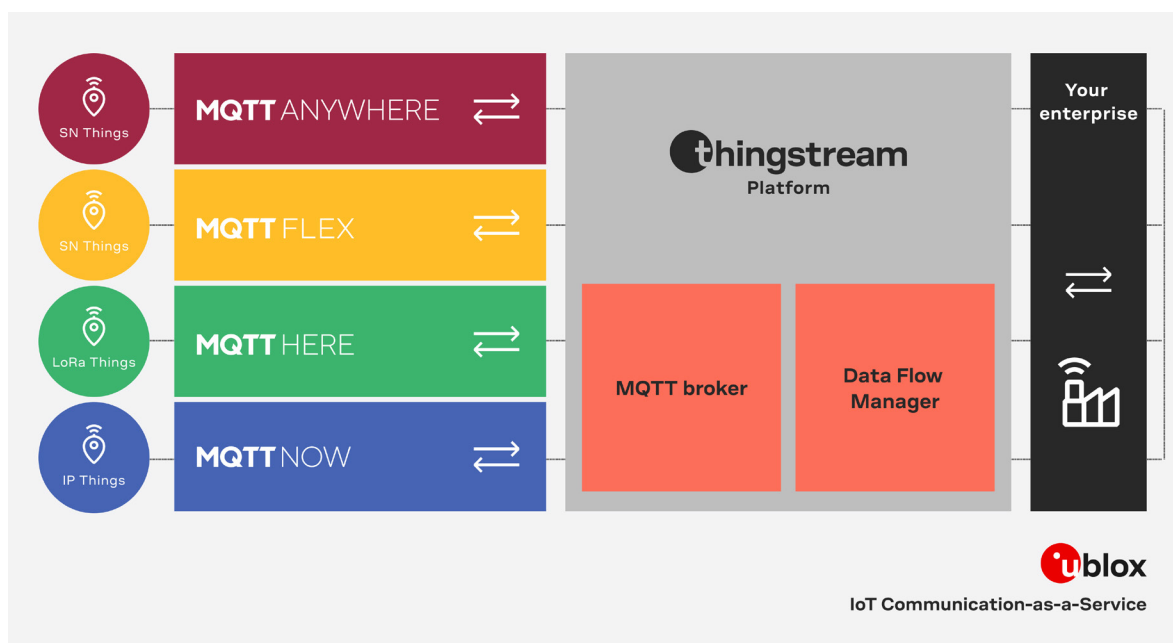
SN Things

MQTT ANYWHERE

SN Things

MQTT FLEX

LoRa Things

MQTT HERE

IP Things

MQTT NOW

thingstream
Platform

MQTT broker

Data Flow Manager

Your enterprise

ublox

IoT Communication-as-a-Service